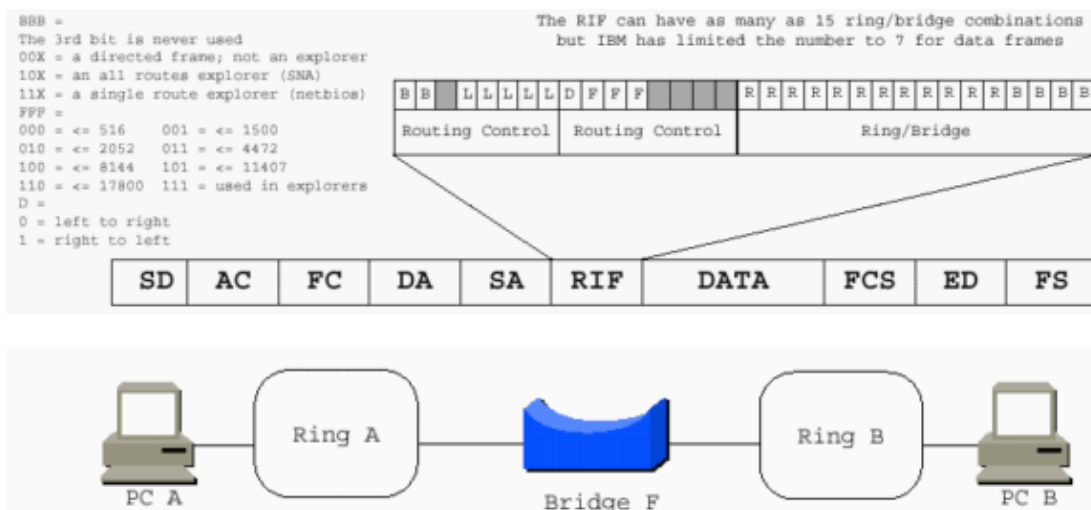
BBB =
The 3rd bit is never used
00X = a directed frame; not an explorer
10X = an all routes explorer (SNA)
11X = a single route explorer (netbios)
FFF =
000 = <= 516 001 = <= 1500
010 = <= 2052 011 = <= 4472
100 = <= 8144 101 = <= 11407
110 = <= 17800 111 = used in explorers
D =
0 = left to right
1 = right to left

The RIF can have as many as 15 ring/bridge combinations but IBM has limited the number to 7 for data frames

B B L L L L L D F F F R R R R R R R R R R R R B B B B

Routing Control | Routing Control | Ring/Bridge

| SD | AC | FC | DA | SA | RIF | DATA | FCS | ED | FS |
|---|---|---|---|---|---|---|---|---|---|

PC A
Ring A
Bridge F
Ring B
PC B